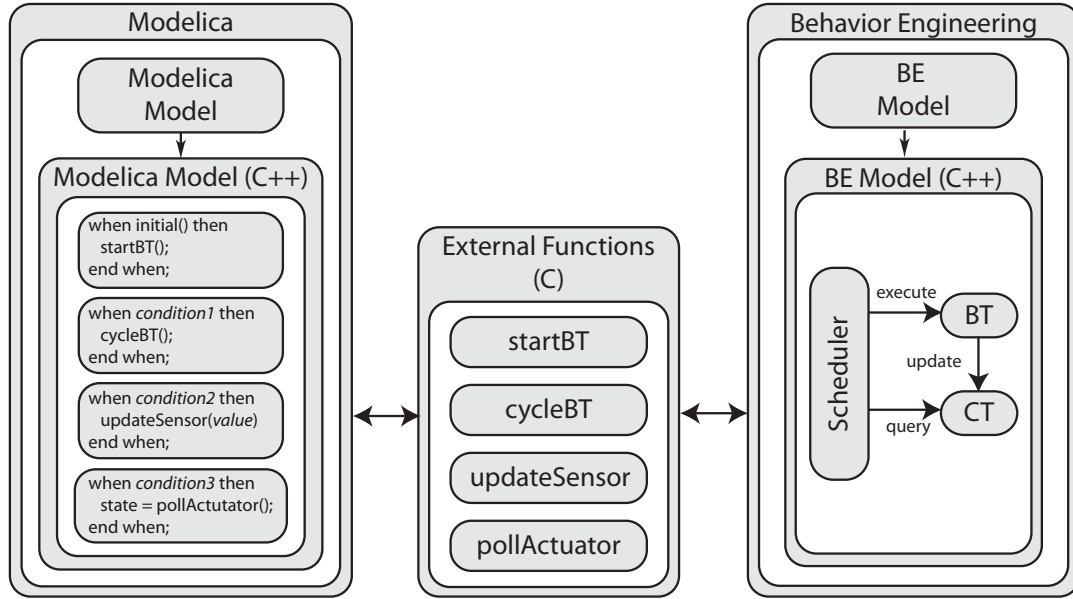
Modelica

Modelica Model

Modelica Model (C++)

when initial() then
startBT();
end when;

when *condition1* then
cycleBT();
end when;

when *condition2* then
updateSensor(*value*)
end when;

when *condition3* then
state = pollActutator();
end when;

External Functions (C)

startBT

cycleBT

updateSensor

pollActuator

Behavior Engineering

BE Model

BE Model (C++)

Scheduler

execute

BT

update

query

CT